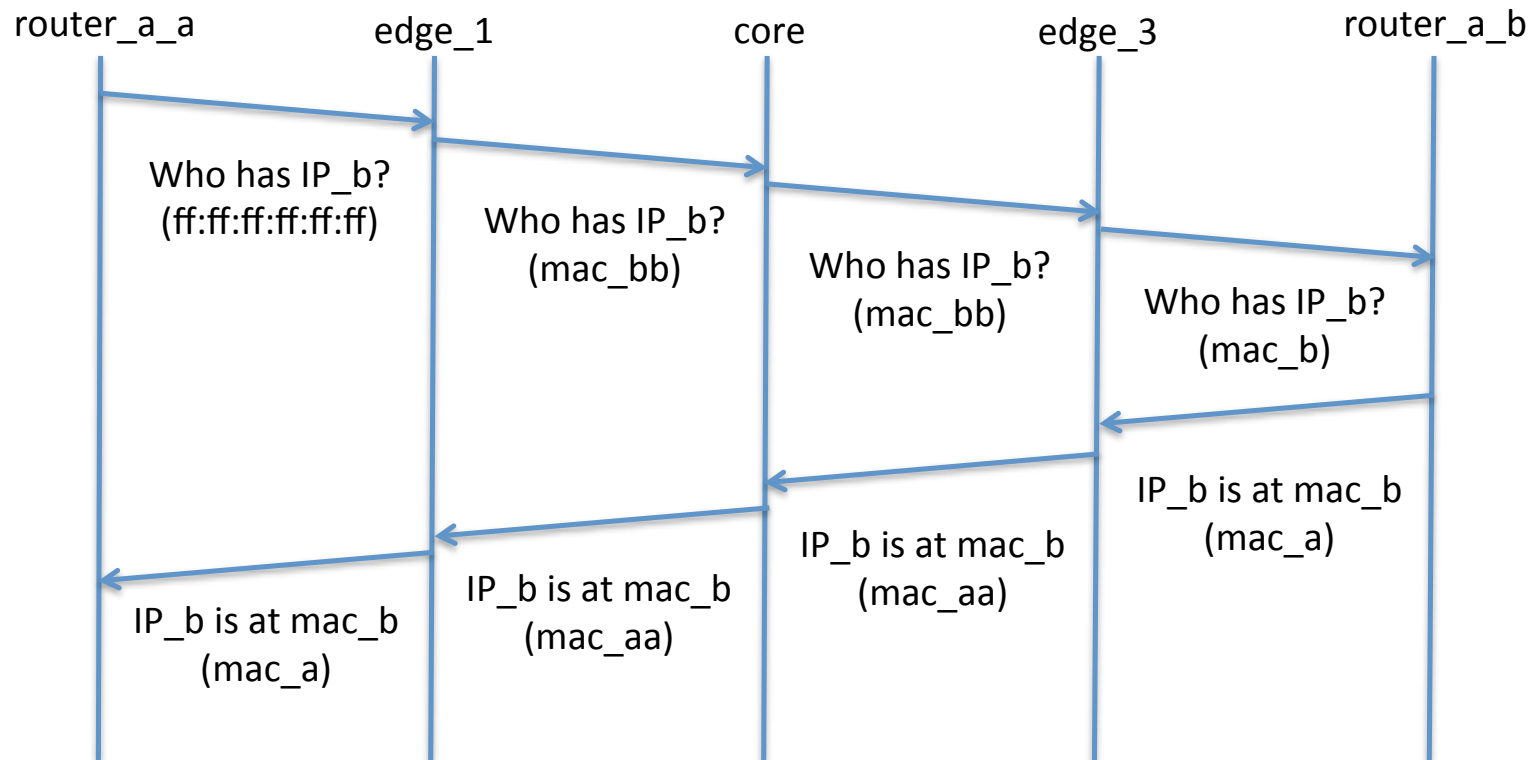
router_a_a edge_1 core edge_3 router_a_b

Who has IP_b?
(ff:ff:ff:ff:ff:ff)

Who has IP_b?
(mac_bb)

Who has IP_b?
(mac_bb)

Who has IP_b?
(mac_b)

IP_b is at mac_b
(mac_a)

IP_b is at mac_b
(mac_aa)

IP_b is at mac_b
(mac_aa)

IP_b is at mac_b
(mac_a)